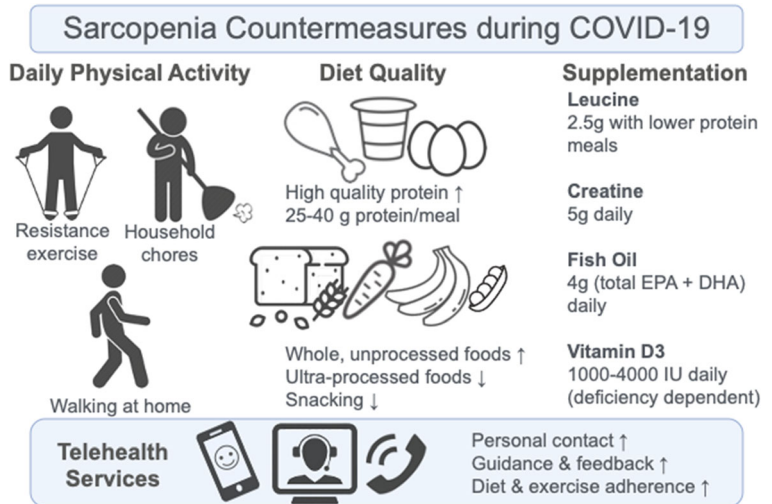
Sarcopenia Countermeasures during COVID-19

Daily Physical Activity

Resistance exercise

Household chores

Walking at home

Diet Quality

High quality protein ↑
25-40 g protein/meal

Whole, unprocessed foods ↑
Ultra-processed foods ↓
Snacking ↓

Supplementation

Leucine
2.5g with lower protein meals

Creatine
5g daily

Fish Oil
4g (total EPA + DHA) daily

Vitamin D3
1000-4000 IU daily (deficiency dependent)

Telehealth Services

Personal contact ↑
Guidance & feedback ↑
Diet & exercise adherence ↑